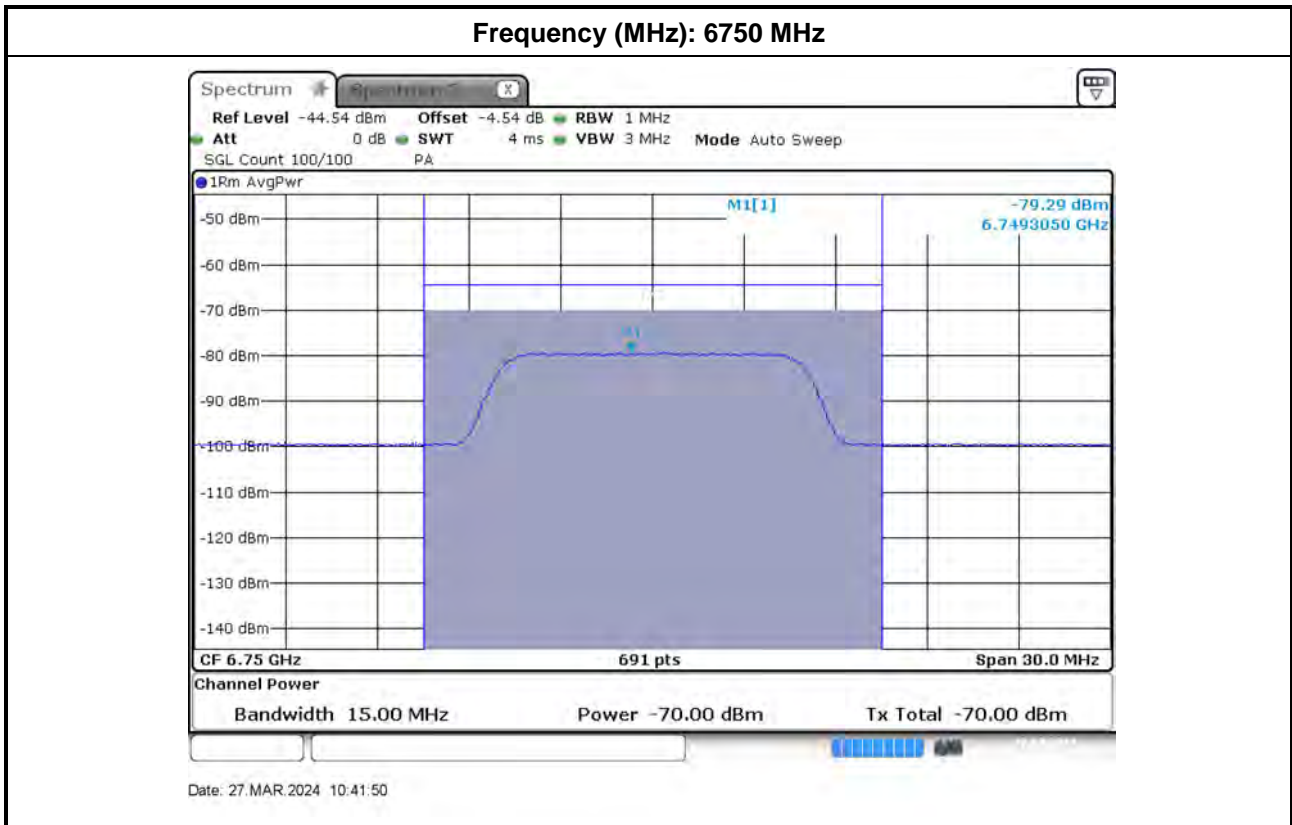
Frequency (MHz): 6750 MHz

Spectrum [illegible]

Ref Level -44.54 dBm Offset -4.54 dB RBW 1 MHz
Att 0 dB SWT 4 ms VBW 3 MHz Mode Auto Sweep
SGL Count 100/100 PA

1Rm AvgPwr

M1[1] -79.29 dBm
6.7493050 GHz

-50 dBm
-60 dBm
-70 dBm
-80 dBm
-90 dBm
-100 dBm
-110 dBm
-120 dBm
-130 dBm
-140 dBm

M1

CF 6.75 GHz 691 pts Span 30.0 MHz

Channel Power

Bandwidth 15.00 MHz Power -70.00 dBm Tx Total -70.00 dBm

Date: 27.MAR.2024 10:41:50